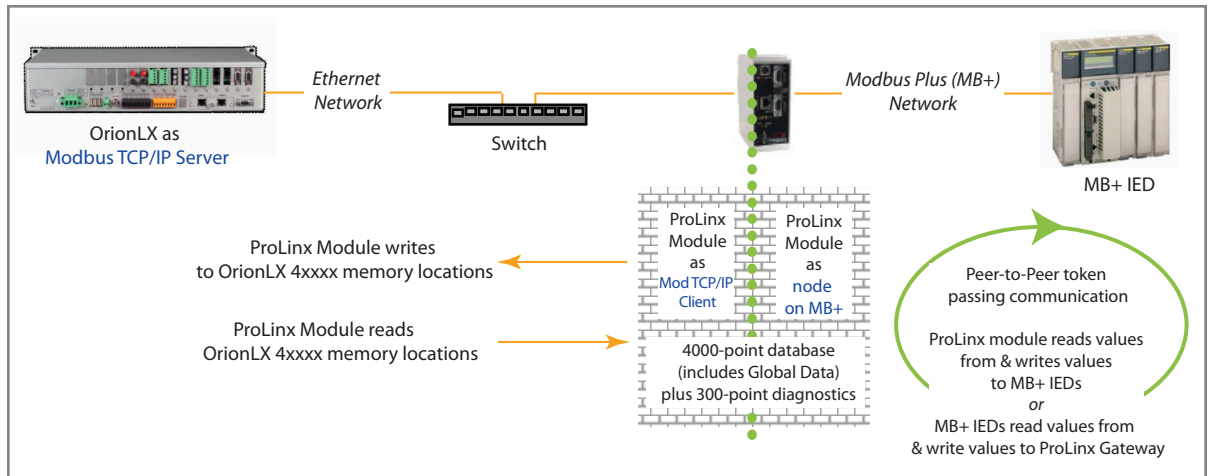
OrionLX as
Modbus TCP/IP Server

Ethernet
Network

Switch

Modbus Plus (MB+)
Network

MB+ IED

ProLinx Module writes
to OrionLX 4xxxx memory locations

ProLinx Module reads
OrionLX 4xxxx memory locations

ProLinx
Module
as
Mod TCP/IP
Client

ProLinx
Module
as
node
on MB+

4000-point database
(includes Global Data)
plus 300-point diagnostics

Peer-to-Peer token
passing communication

ProLinx module reads values
from & writes values
to MB+ IEDs
or
MB+ IEDs read values from
& write values to ProLinx Gateway